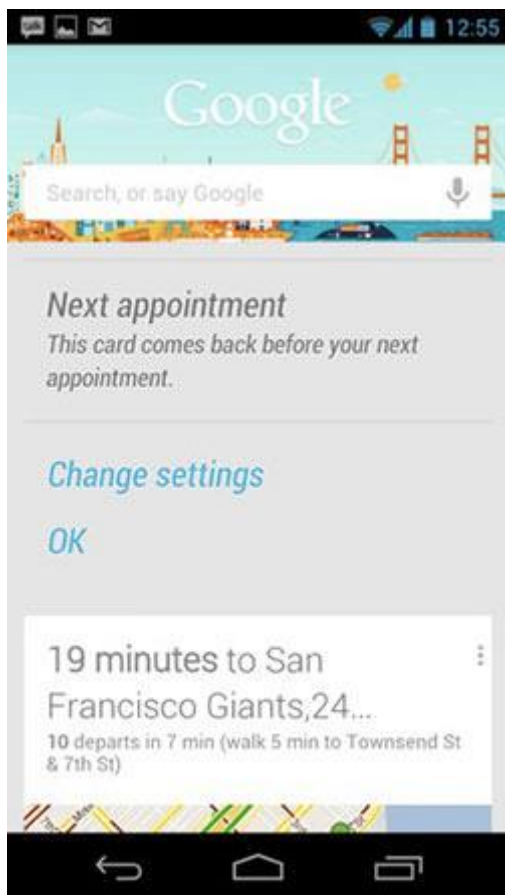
12:55

Google

Search, or say Google

Next appointment
This card comes back before your next appointment.

Change settings

OK

19 minutes to San Francisco Giants,24...
10 departs in 7 min (walk 5 min to Townsend St & 7th St)